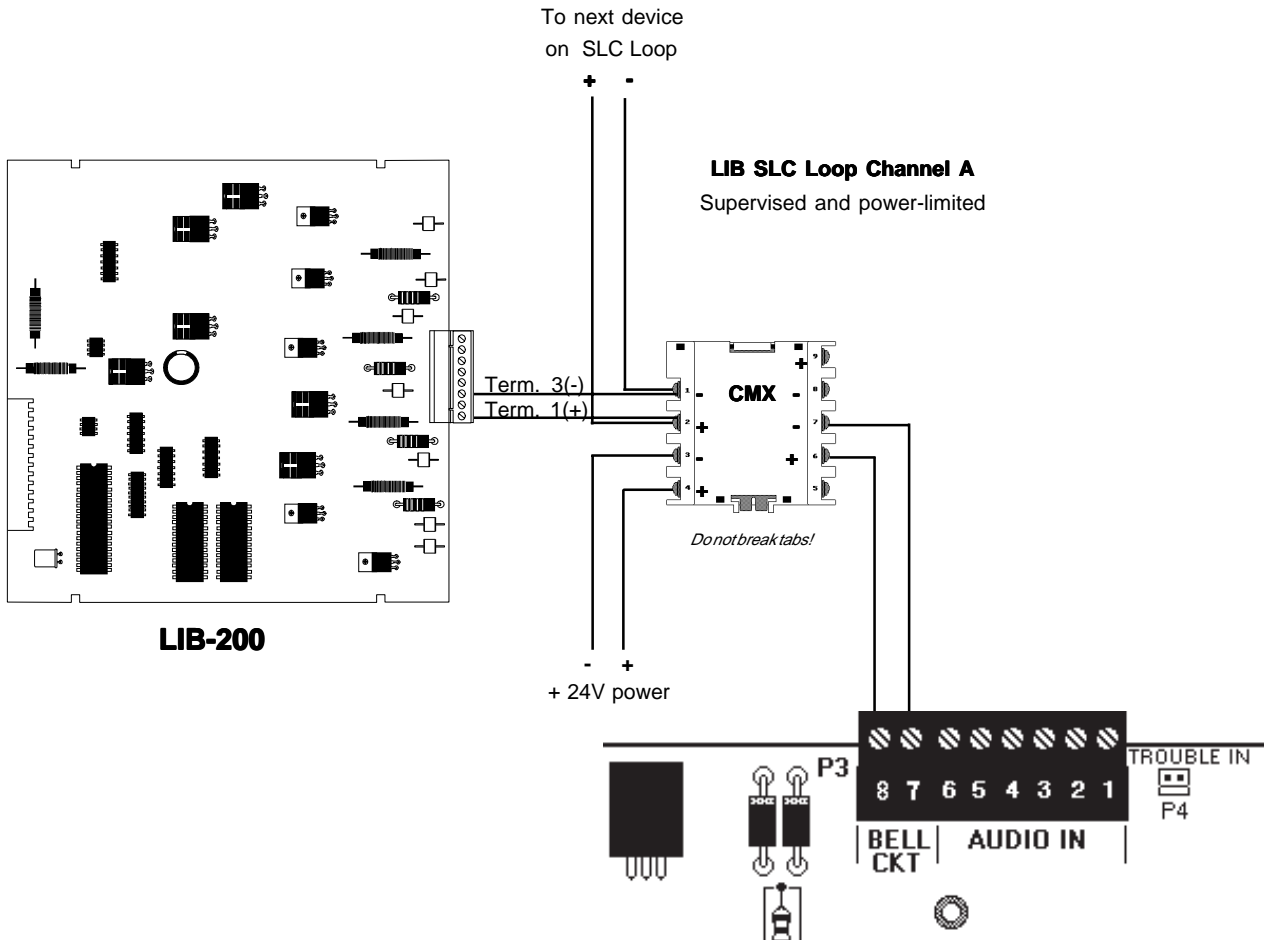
To next device on SLC Loop

+ -

LIB SLC Loop Channel A

Supervised and power-limited

Term. 3(-)

Term. 1(+)

CMX

1 - 
2 +
3 -
4 +
5
6 +
7 -
8 -
9 +

Do not break tabs!

LIB-200

- +

+ 24V power

P3

8 7 6 5 4 3 2 1

BELL CKT

AUDIO IN

TROUBLE IN

P4